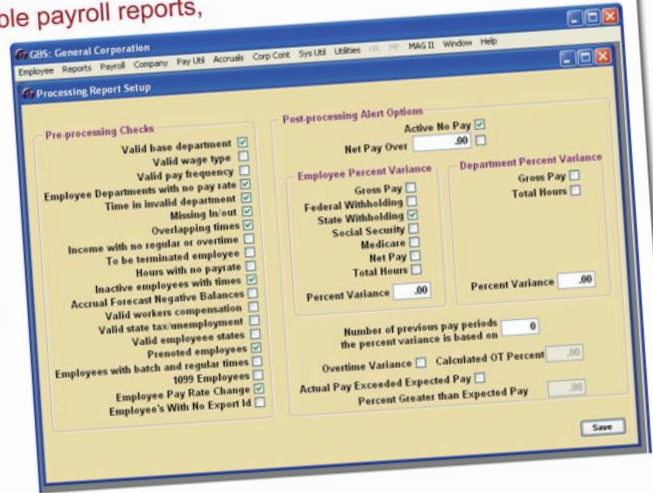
ole payroll reports,

GBS: General Corporation
Employee Reports Payroll Company Pay Util Accruals Corp Cont Sys Util Utilities HR MP MAG II Window Help

Processing Report Setup

Pre-processing Checks
Valid base department
Valid wage type
Valid pay frequency
Employee Departments with no pay rate
Time in invalid department
Missing In/out
Overlapping times
Income with no regular or overtime
To be terminated employee
Hours with no payrate
Inactive employees with times
Accrual Forecast Negative Balances
Valid workers compensation
Valid state tax/unemployment
Valid employee states
Prenoted employees
Employees with batch and regular times
1099 Employees
Employee Pay Rate Change
Employee's With No Export Id

Post-processing Alert Options
Active No Pay
Net Pay Over .00

Employee Percent Variance
Gross Pay
Federal Withholding
State Withholding
Social Security
Medicare
Net Pay
Total Hours
Percent Variance .00

Department Percent Variance
Gross Pay
Total Hours
Percent Variance .00

Number of previous pay periods the percent variance is based on 0

Overtime Variance
Calculated OT Percent .00
Actual Pay Exceeded Expected Pay
Percent Greater than Expected Pay .00

Save